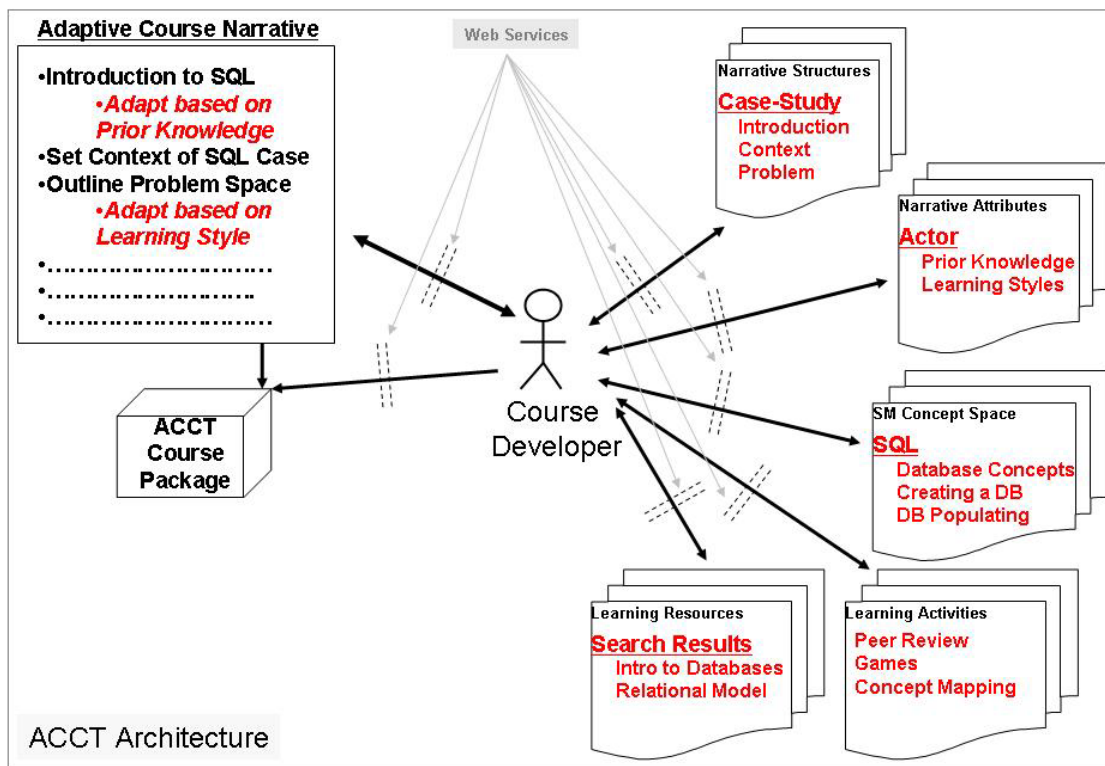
Adaptive Course Narrative

•Introduction to SQL
•Adapt based on Prior Knowledge
•Set Context of SQL Case
•Outline Problem Space
•Adapt based on Learning Style
•……………………….
•………………………
•……………………….

ACCT Course Package

Web Services

Course Developer

Narrative Structures
Case-Study
Introduction
Context
Problem

Narrative Attributes
Actor
Prior Knowledge
Learning Styles

SM Concept Space
SQL
Database Concepts
Creating a DB
DB Populating

Learning Resources
Search Results
Intro to Databases
Relational Model

Learning Activities
Peer Review
Games
Concept Mapping

ACCT Architecture